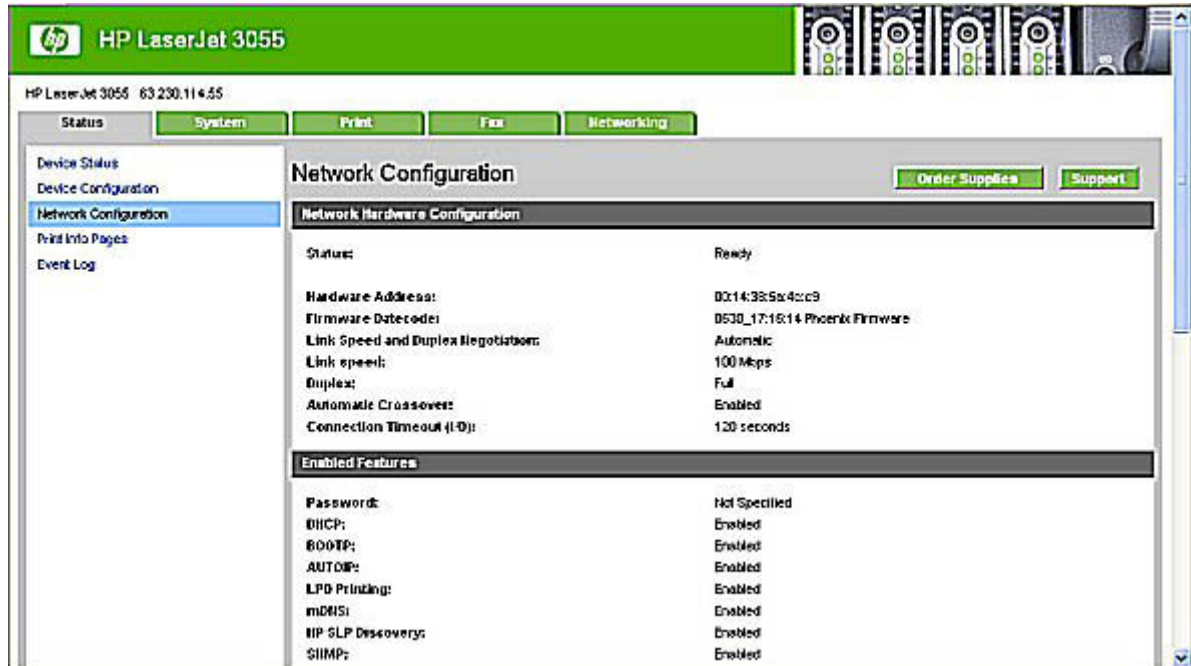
hp HP LaserJet 3055

HP LaserJet 3055 63.230.114.55

Status System Print Fax Networking

Device Status
Device Configuration
Network Configuration
Print Info Pages
Event Log

Network Configuration

Order Supplies Support

Network Hardware Configuration

| | |
|---|---|
| Status: | Ready |
| Hardware Address: | 00:14:38:5a:4c:c9 |
| Firmware Datecode: | 0530_17:15:14 Phoenix Firmware |
| Link Speed and Duplex Negotiation: | Automatic |
| Link speed: | 100 Mbps |
| Duplex: | Full |
| Automatic Crossover: | Enabled |
| Connection Timeout (I-O): | 120 seconds |

Enabled Features

| | |
|---|---|
| Password: | Not Specified |
| DHCP: | Enabled |
| BOOTP: | Enabled |
| AUTOIP: | Enabled |
| LPD Printing: | Enabled |
| mDNS: | Enabled |
| HP SLP Discovery: | Enabled |
| SNMP: | Enabled |